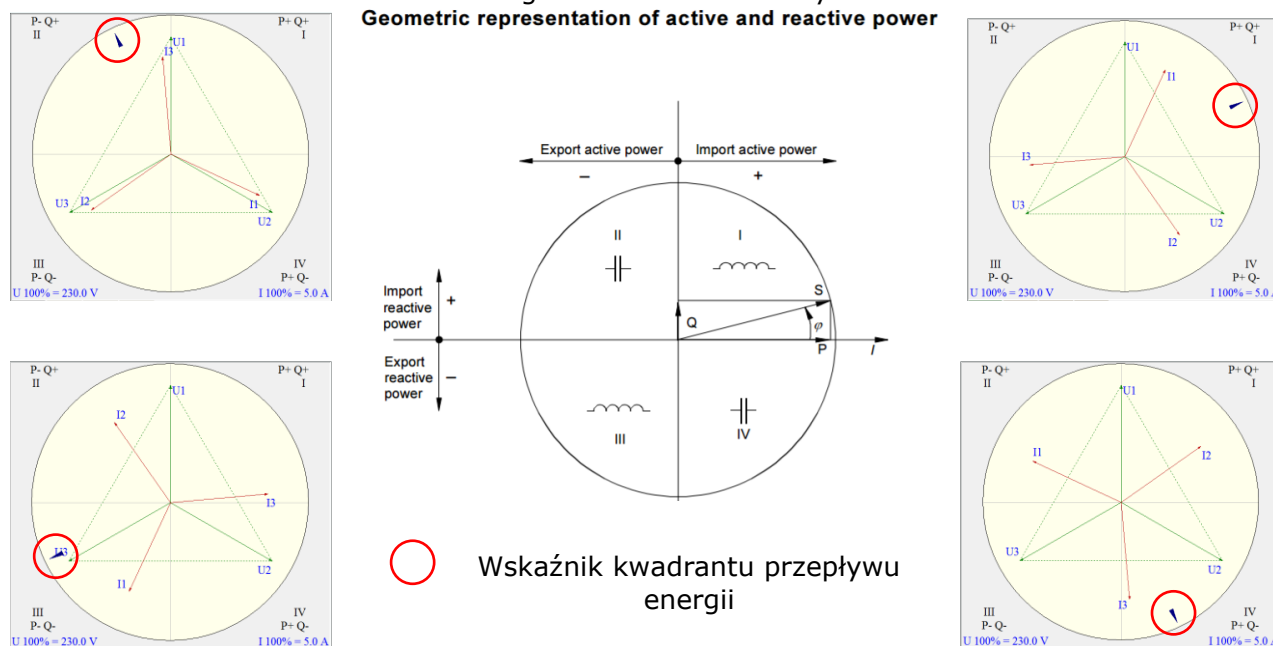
Geometric representation of active and reactive power

P- Q+
II
P+ Q+
I
U1
I3
U3
I2
I1
U2
III
P- Q-
IV
P+ Q-
U 100% = 230.0 V
I 100% = 5.0 A

P- Q+
II
P+ Q+
I
U1
I1
I3
U3
U2
I2
III
P- Q-
IV
P+ Q-
U 100% = 230.0 V
I 100% = 5.0 A

Export active power
Import active power
–
+
II
I
Import reactive power
+
S
Q
$\varphi$
P
I
Export reactive power
–
III
IV

P- Q+
II
P+ Q+
I
U1
I2
I3
U3
U2
I1
III
P- Q-
IV
P+ Q-
U 100% = 230.0 V
I 100% = 5.0 A

P- Q+
II
P+ Q+
I
U1
I1
I2
U3
U2
I3
III
P- Q-
IV
P+ Q-
U 100% = 230.0 V
I 100% = 5.0 A

Wskaźnik kwadrantu przepływu energii